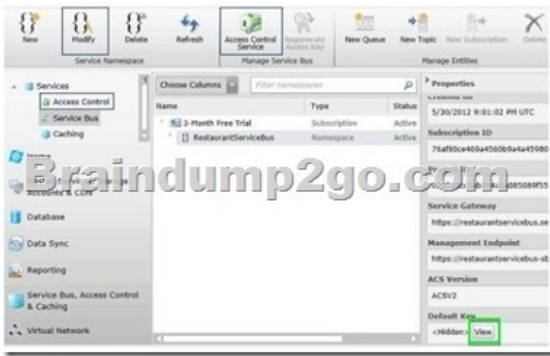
New Modify Delete Refresh Access Control Service Regenerate Access Key New Queue New Topic New Subscription Delete

Service Namespace Manage Service Bus Manage Entities

Services
Access Control
Service Bus
Caching

Choose Columns
Filter namespaces

| Name | Type | Status |
|---|---|---|
| 3-Month Free Trial | Subscription | Active |
| RestaurantServiceBus | Namespace | Active |

Properties
Created on
5/30/2012 9:01:02 PM UTC
Subscription ID
76af80ce469a4560b9a4a45980
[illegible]
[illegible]085089f55
Service Gateway
https://restaurantservicebus.se
Management Endpoint
https://restaurantservicebus-sb
ACS Version
ACSV2
Default Key
<Hidden> View

Braindump2go.com

Accounts & CDN
Database
Data Sync
Reporting
Service Bus, Access Control & Caching
Virtual Network